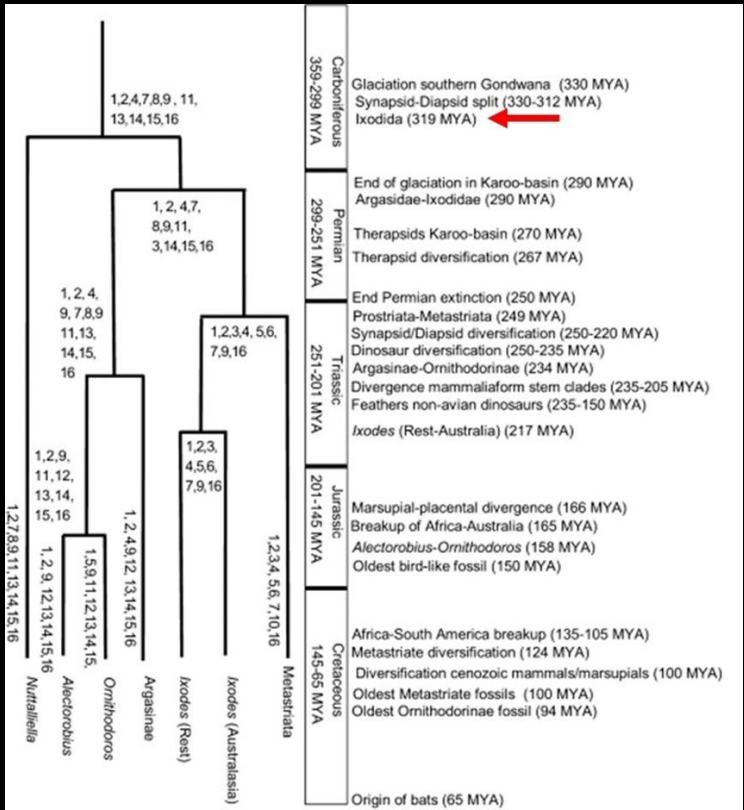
1,2,4,7,8,9 , 11, 13,14,15,16

1, 2, 4,7, 8,9,11, 3,14,15,16

1, 2, 4, 9, 7,8,9 11,13, 14,15, 16

1,2,3,4, 5,6, 7,9,16

1,2,9, 11,12, 13,14, 15,16

1,2,3, 4,5,6, 7,9,16

1,2,7,8,9,11,13,14,15,16

1, 2, 9, 12,13,14,15,16

1,5,9,11,12,13,14,15,

1, 2, 4,9,12, 13,14,15,16

1,2,3,4, 5,6, 7,10,16

*Nuttalliella*

*Alectorobius*

*Ornithodoros*

Argasinae

*Ixodes* (Rest)

*Ixodes* (Australasia)

Metastriata

Carboniferous 359-299 MYA

Glaciation southern Gondwana (330 MYA)
Synapsid-Diapsid split (330-312 MYA)
Ixodida (319 MYA)

Permian 299-251 MYA

End of glaciation in Karoo-basin (290 MYA)
Argasidae-Ixodidae (290 MYA)
Therapsids Karoo-basin (270 MYA)
Therapsid diversification (267 MYA)

Triassic 251-201 MYA

End Permian extinction (250 MYA)
Prostriata-Metastriata (249 MYA)
Synapsid/Diapsid diversification (250-220 MYA)
Dinosaur diversification (250-235 MYA)
Argasinae-Ornithodorinae (234 MYA)
Divergence mammaliaform stem clades (235-205 MYA)
Feathers non-avian dinosaurs (235-150 MYA)
*Ixodes* (Rest-Australia) (217 MYA)

Jurassic 201-145 MYA

Marsupial-placental divergence (166 MYA)
Breakup of Africa-Australia (165 MYA)
*Alectorobius-Ornithodoros* (158 MYA)
Oldest bird-like fossil (150 MYA)

Cretaceous 145-65 MYA

Africa-South America breakup (135-105 MYA)
Metastriate diversification (124 MYA)
Diversification cenozoic mammals/marsupials (100 MYA)
Oldest Metastriate fossils (100 MYA)
Oldest Ornithodorinae fossil (94 MYA)

Origin of bats (65 MYA)